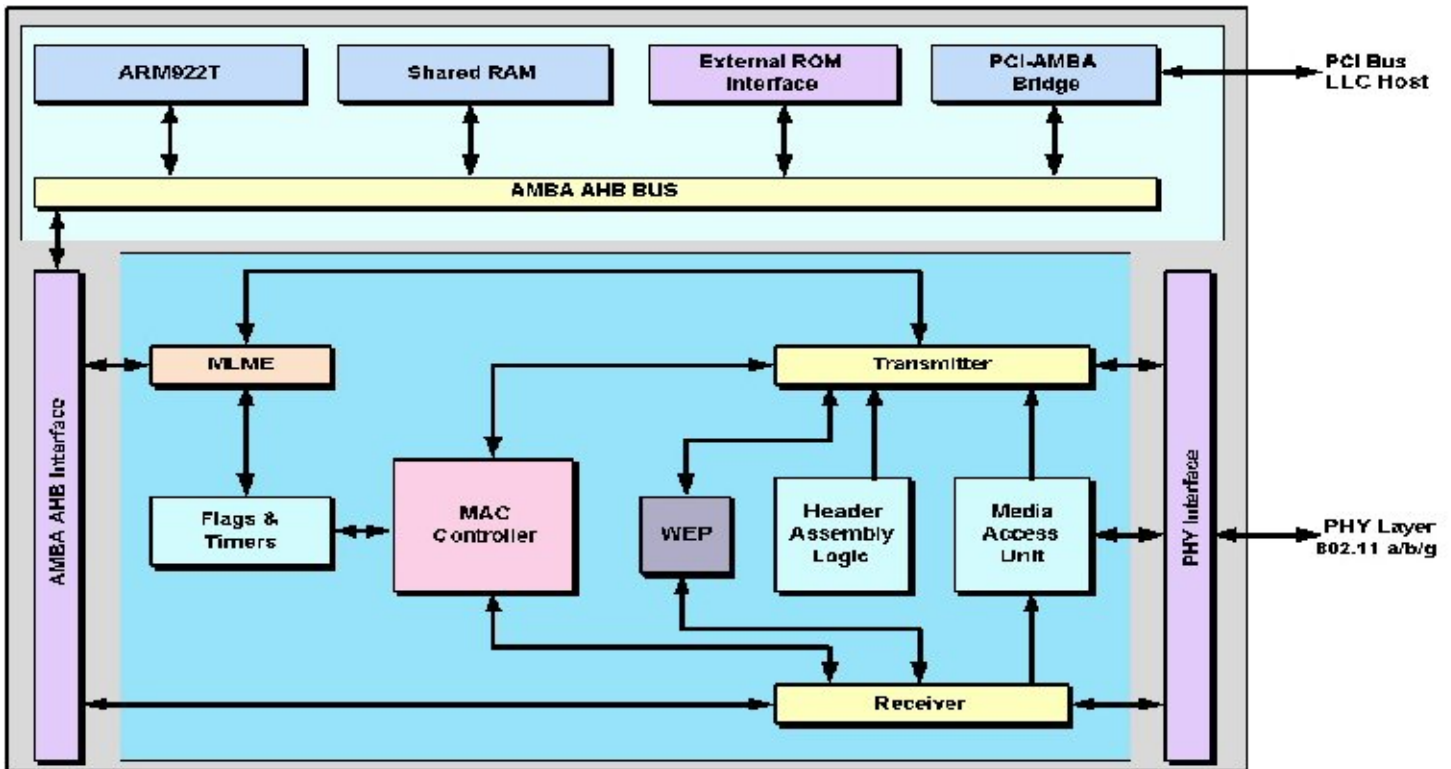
ARM922T

Shared RAM

External ROM Interface

PCI-AMBA Bridge

PCI Bus LLC Host

AMBA AHB BUS

AMBA AHB Interface

MLME

Transmitter

Flags & Timers

MAC Controller

WEP

Header Assembly Logic

Media Access Unit

PHY Interface

PHY Layer 802.11 a/b/g

Receiver